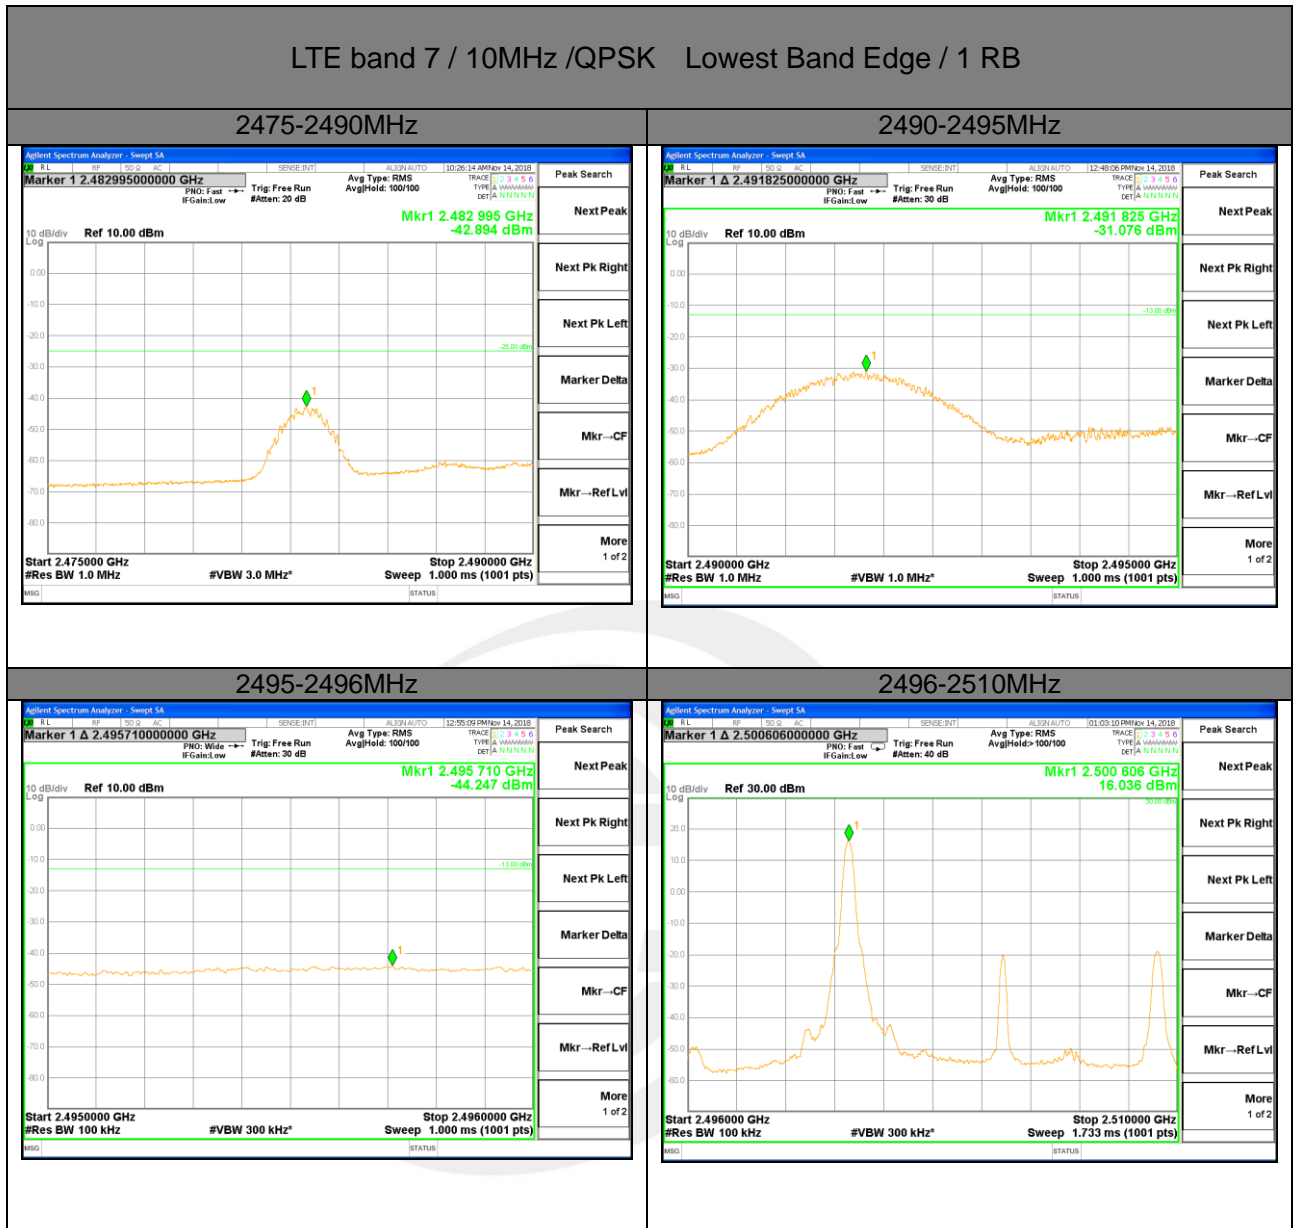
LTE band 7 / 10MHz /QPSK Lowest Band Edge / 1 RB

| 2475-2490MHz | 2490-2495MHz |
|---|---|
| Agilent Spectrum Analyzer - Swept SA<br>RL RF 50 Ω AC SENSE:INT ALIGN AUTO 10:26:14 AM Nov 14, 2018<br>Marker 1 2.482995000000 GHz<br>PNO: Fast IFGain:Low Trig: Free Run #Atten: 20 dB Avg Type: RMS Avg\|Hold: 100/100<br>TRACE 1 2 3 4 5 6 TYPE A WWWWW DET A N N N N N<br>Mkr1 2.482 995 GHz -42.894 dBm<br>10 dB/div Log Ref 10.00 dBm<br>0.00 -10.0 -20.0 -30.0 -40.0 -50.0 -60.0 -70.0 -80.0<br>-25.00 dBm<br>Start 2.475000 GHz #Res BW 1.0 MHz #VBW 3.0 MHz* Stop 2.490000 GHz Sweep 1.000 ms (1001 pts)<br>MSG STATUS<br>Peak Search / Next Peak / Next Pk Right / Next Pk Left / Marker Delta / Mkr→CF / Mkr→Ref Lvl / More 1 of 2 | Agilent Spectrum Analyzer - Swept SA<br>RL RF 50 Ω AC SENSE:INT ALIGN AUTO 12:48:06 PM Nov 14, 2018<br>Marker 1 Δ 2.491825000000 GHz<br>PNO: Fast IFGain:Low Trig: Free Run #Atten: 30 dB Avg Type: RMS Avg\|Hold: 100/100<br>TRACE 1 2 3 4 5 6 TYPE A WWWWW DET A N N N N N<br>Mkr1 2.491 825 GHz -31.076 dBm<br>10 dB/div Log Ref 10.00 dBm<br>0.00 -10.0 -20.0 -30.0 -40.0 -50.0 -60.0 -70.0 -80.0<br>-13.00 dBm<br>Start 2.490000 GHz #Res BW 1.0 MHz #VBW 1.0 MHz* Stop 2.495000 GHz Sweep 1.000 ms (1001 pts)<br>MSG STATUS<br>Peak Search / Next Peak / Next Pk Right / Next Pk Left / Marker Delta / Mkr→CF / Mkr→Ref Lvl / More 1 of 2 |
| 2495-2496MHz | 2496-2510MHz |
| Agilent Spectrum Analyzer - Swept SA<br>RL RF 50 Ω AC SENSE:INT ALIGN AUTO 12:55:09 PM Nov 14, 2018<br>Marker 1 Δ 2.495710000000 GHz<br>PNO: Wide IFGain:Low Trig: Free Run #Atten: 30 dB Avg Type: RMS Avg\|Hold: 100/100<br>TRACE 1 2 3 4 5 6 TYPE A WWWWW DET A N N N N N<br>Mkr1 2.495 710 GHz -44.247 dBm<br>10 dB/div Log Ref 10.00 dBm<br>0.00 -10.0 -20.0 -30.0 -40.0 -50.0 -60.0 -70.0 -80.0<br>-13.00 dBm<br>Start 2.4950000 GHz #Res BW 100 kHz #VBW 300 kHz* Stop 2.4960000 GHz Sweep 1.000 ms (1001 pts)<br>MSG STATUS<br>Peak Search / Next Peak / Next Pk Right / Next Pk Left / Marker Delta / Mkr→CF / Mkr→Ref Lvl / More 1 of 2 | Agilent Spectrum Analyzer - Swept SA<br>RL RF 50 Ω AC SENSE:INT ALIGN AUTO 01:03:10 PM Nov 14, 2018<br>Marker 1 Δ 2.500606000000 GHz<br>PNO: Fast IFGain:Low Trig: Free Run #Atten: 40 dB Avg Type: RMS Avg\|Hold:> 100/100<br>TRACE 1 2 3 4 5 6 TYPE A WWWWW DET A N N N N N<br>Mkr1 2.500 606 GHz 16.036 dBm<br>10 dB/div Log Ref 30.00 dBm<br>20.0 10.0 0.00 -10.0 -20.0 -30.0 -40.0 -50.0 -60.0<br>30.00 dBm<br>Start 2.496000 GHz #Res BW 100 kHz #VBW 300 kHz* Stop 2.510000 GHz Sweep 1.733 ms (1001 pts)<br>MSG STATUS<br>Peak Search / Next Peak / Next Pk Right / Next Pk Left / Marker Delta / Mkr→CF / Mkr→Ref Lvl / More 1 of 2 |